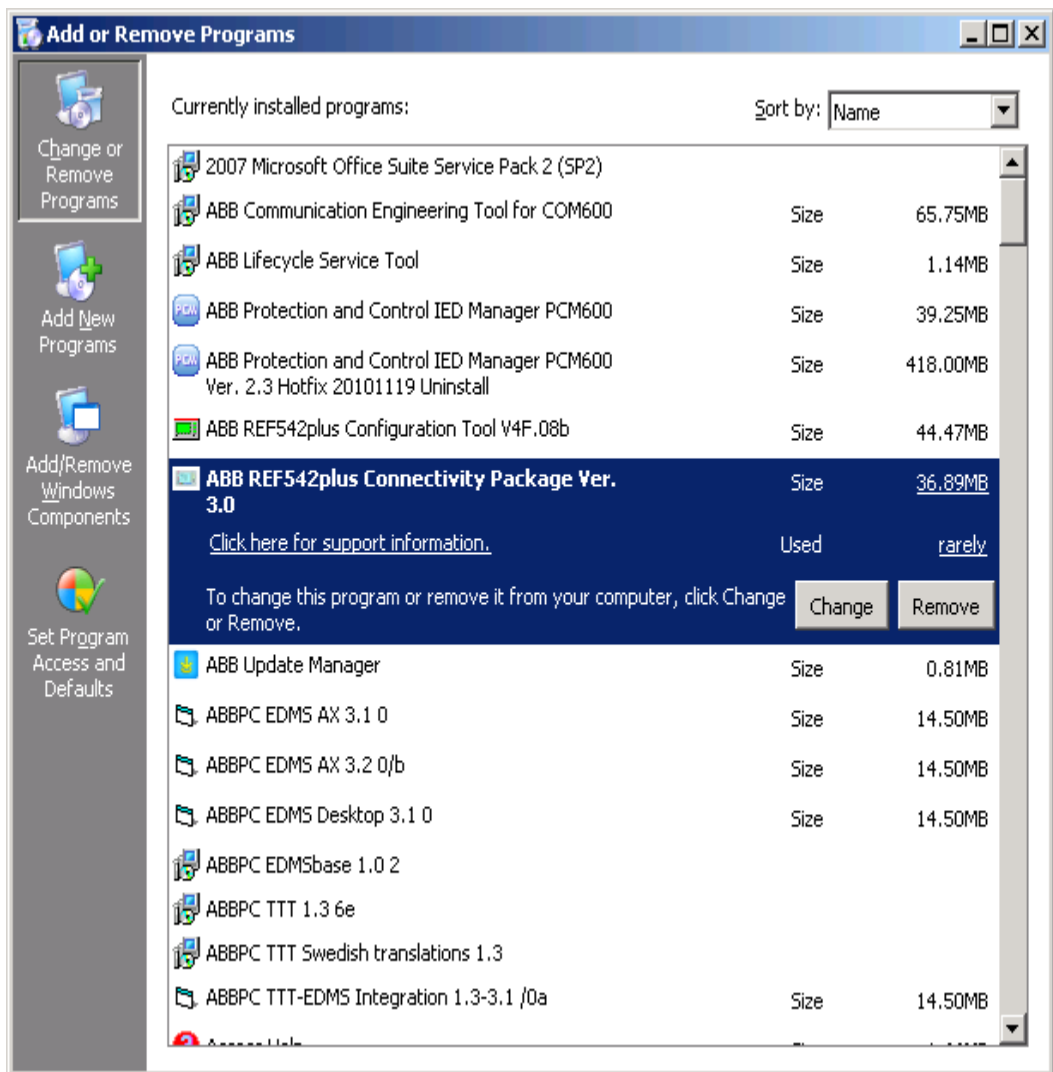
Add or Remove Programs

Change or Remove Programs

Add New Programs

Add/Remove Windows Components

Set Program Access and Defaults

Currently installed programs:

Sort by: Name

| | | |
|---|---|---|
| 2007 Microsoft Office Suite Service Pack 2 (SP2) | | |
| ABB Communication Engineering Tool for COM600 | Size | 65.75MB |
| ABB Lifecycle Service Tool | Size | 1.14MB |
| ABB Protection and Control IED Manager PCM600 | Size | 39.25MB |
| ABB Protection and Control IED Manager PCM600 Ver. 2.3 Hotfix 20101119 Uninstall | Size | 418.00MB |
| ABB REF542plus Configuration Tool V4F.08b | Size | 44.47MB |
| ABB REF542plus Connectivity Package Ver. 3.0 | Size | 36.89MB |
| Click here for support information. | Used | rarely |

To change this program or remove it from your computer, click Change or Remove.

Change Remove

| | | |
|---|---|---|
| ABB Update Manager | Size | 0.81MB |
| ABBPC EDMS AX 3.1 0 | Size | 14.50MB |
| ABBPC EDMS AX 3.2 0/b | Size | 14.50MB |
| ABBPC EDMS Desktop 3.1 0 | Size | 14.50MB |
| ABBPC EDMSbase 1.0 2 | | |
| ABBPC TTT 1.3 6e | | |
| ABBPC TTT Swedish translations 1.3 | | |
| ABBPC TTT-EDMS Integration 1.3-3.1 /0a | Size | 14.50MB |
| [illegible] | | |